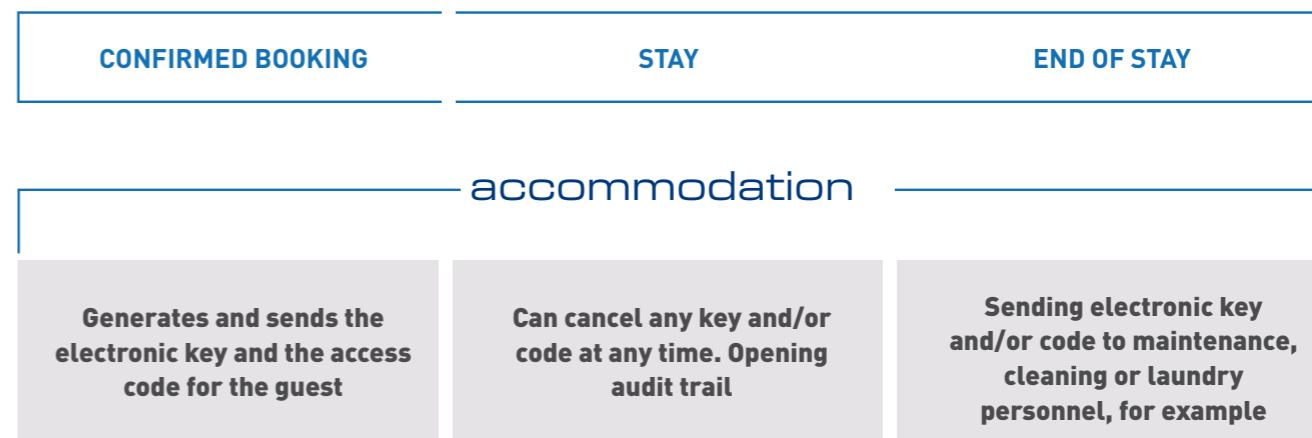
CONFIRMED BOOKING

STAY

END OF STAY

accommodation

Generates and sends the electronic key and the access code for the guest

Can cancel any key and/or code at any time. Opening audit trail

Sending electronic key and/or code to maintenance, cleaning or laundry personnel, for example